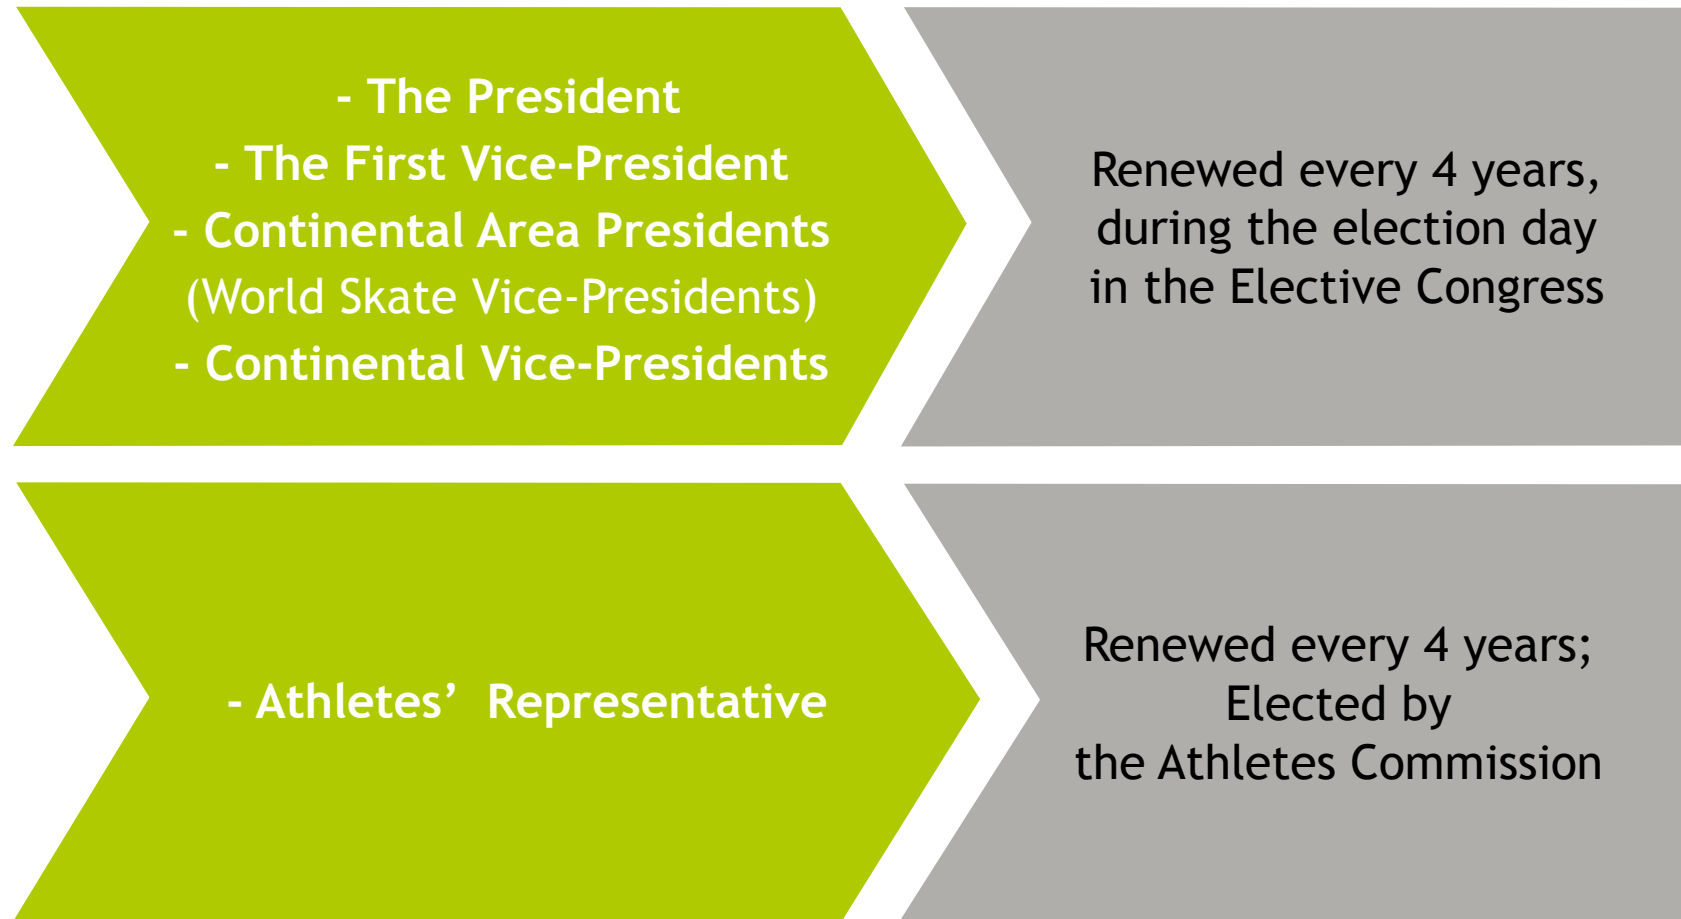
- The President
- The First Vice-President
- Continental Area Presidents
(World Skate Vice-Presidents)
- Continental Vice-Presidents

Renewed every 4 years, during the election day in the Elective Congress

- Athletes’ Representative

Renewed every 4 years; Elected by the Athletes Commission